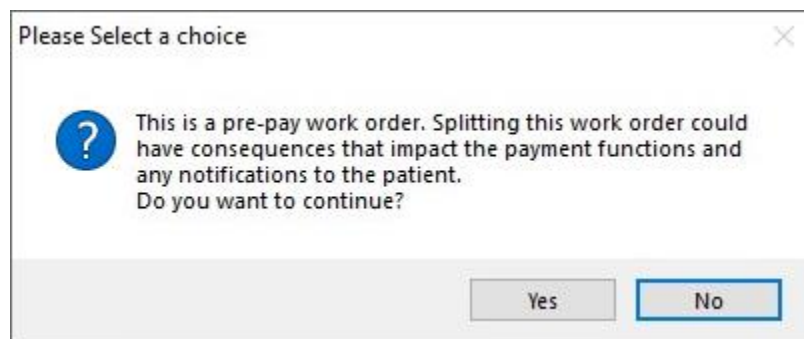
Please Select a choice

?

This is a pre-pay work order. Splitting this work order could have consequences that impact the payment functions and any notifications to the patient.
Do you want to continue?

Yes No